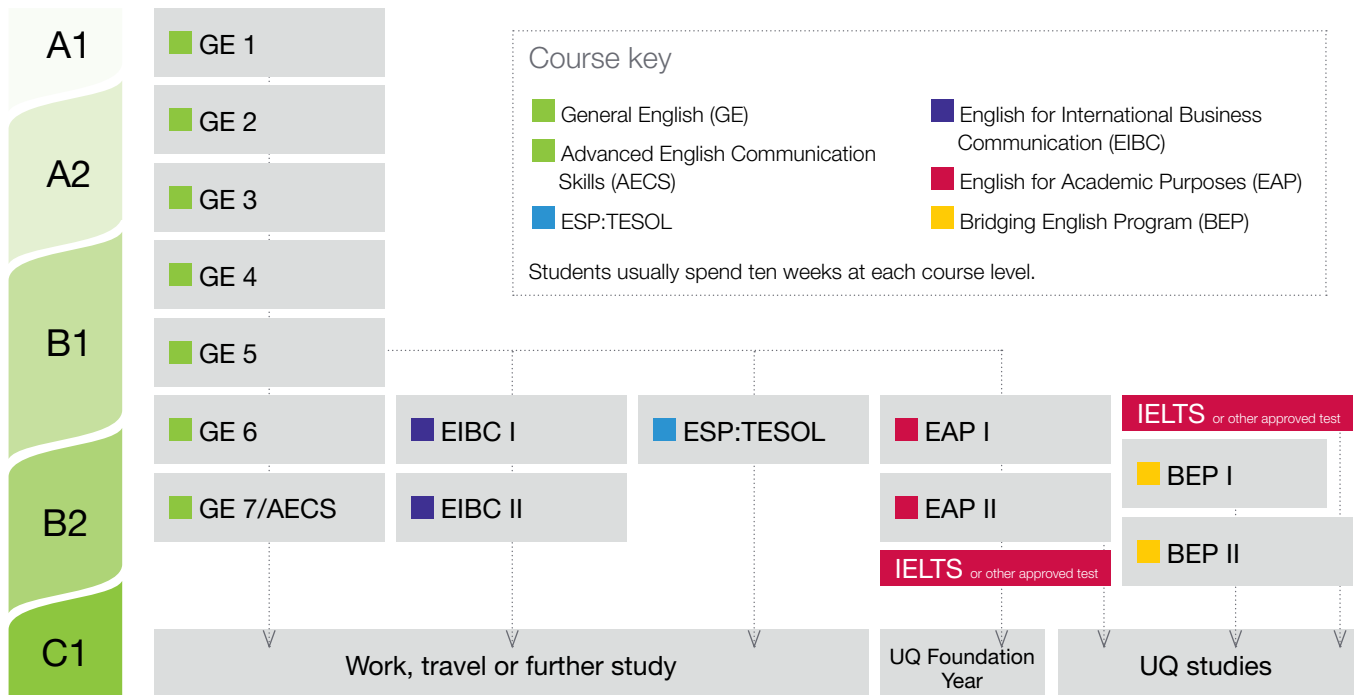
A1
A2
B1
B2
C1

GE 1
GE 2
GE 3
GE 4
GE 5

Course key
General English (GE)
Advanced English Communication Skills (AECS)
ESP:TESOL
English for International Business Communication (EIBC)
English for Academic Purposes (EAP)
Bridging English Program (BEP)
Students usually spend ten weeks at each course level.

GE 6
EIBC I
ESP:TESOL
EAP I
IELTS or other approved test
BEP I
GE 7/AECS
EIBC II
EAP II
BEP II
IELTS or other approved test

Work, travel or further study
UQ Foundation Year
UQ studies